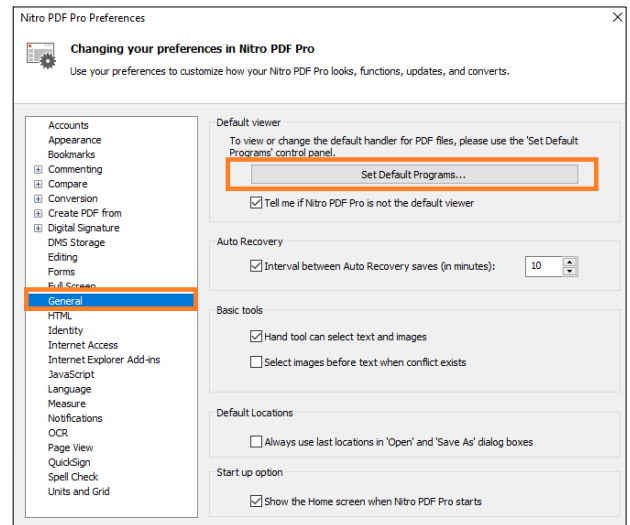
Nitro PDF Pro Preferences

Changing your preferences in Nitro PDF Pro

Use your preferences to customize how your Nitro PDF Pro looks, functions, updates, and converts.

Accounts
Appearance
Bookmarks
Commenting
Compare
Conversion
Create PDF from
Digital Signature
DMS Storage
Editing
Forms
Full Screen
General
HTML
Identity
Internet Access
Internet Explorer Add-ins
JavaScript
Language
Measure
Notifications
OCR
Page View
QuickSign
Spell Check
Units and Grid

Default viewer

To view or change the default handler for PDF files, please use the 'Set Default Programs' control panel.

Set Default Programs...

Tell me if Nitro PDF Pro is not the default viewer

Auto Recovery

Interval between Auto Recovery saves (in minutes): 10

Basic tools

Hand tool can select text and images

Select images before text when conflict exists

Default Locations

Always use last locations in 'Open' and 'Save As' dialog boxes

Start up option

Show the Home screen when Nitro PDF Pro starts